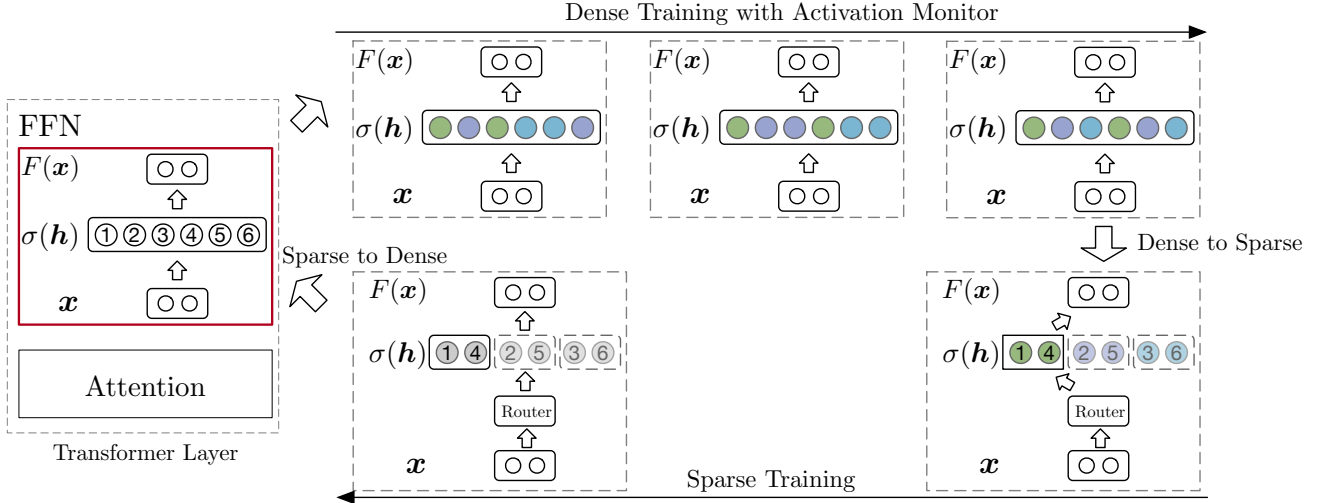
Dense Training with Activation Monitor

FFN

$F(\boldsymbol{x})$

$\sigma(\boldsymbol{h})$ ① ② ③ ④ ⑤ ⑥

$\boldsymbol{x}$

Attention

Transformer Layer

$F(\boldsymbol{x})$

$\sigma(\boldsymbol{h})$

$\boldsymbol{x}$

$F(\boldsymbol{x})$

$\sigma(\boldsymbol{h})$

$\boldsymbol{x}$

$F(\boldsymbol{x})$

$\sigma(\boldsymbol{h})$

$\boldsymbol{x}$

Dense to Sparse

Sparse to Dense

$F(\boldsymbol{x})$

$\sigma(\boldsymbol{h})$ 1 4 2 5 3 6

Router

$\boldsymbol{x}$

$F(\boldsymbol{x})$

$\sigma(\boldsymbol{h})$ 1 4 2 5 3 6

Router

$\boldsymbol{x}$

Sparse Training